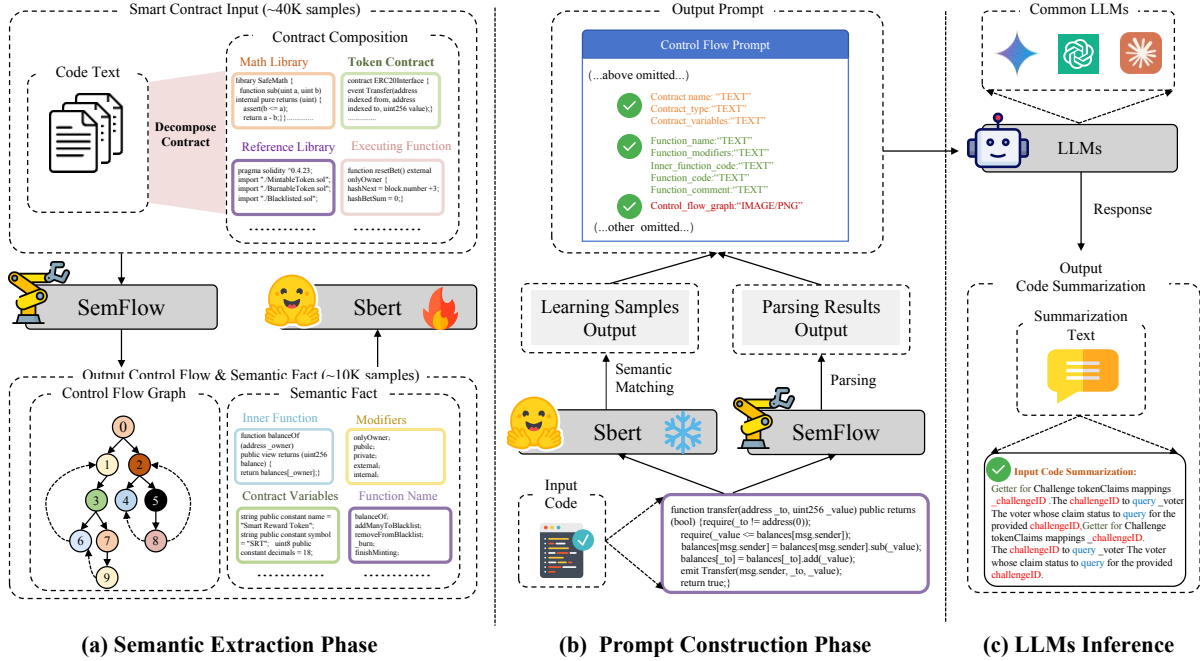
Smart Contract Input (~40K samples)

Code Text

Decompose Contract

Contract Composition

Math Library

library SafeMath { function sub(uint a, uint b) internal pure returns (uint) { assert(b <= a); return a - b;} } ..............

Token Contract

contract ERC20Interface { event Transfer(address indexed from, address indexed to, uint256 value);} ..............

Reference Library

pragma solidity ^0.4.23; import "./MintableToken.sol"; import "./BurnableToken.sol"; import "./Blacklisted.sol";

Executing Function

function resetBet() external onlyOwner { hashNext = block.number +3; hashBetSum = 0;}

..........

..........

SemFlow

Sbert

Output Control Flow & Semantic Fact (~10K samples)

Control Flow Graph

0 1 2 3 4 5 6 7 8 9

Semantic Fact

Inner Function

function balanceOf (address _owner) public view returns (uint256 balance) { return balances[_owner];}

Modifiers

onlyOwner; public; private; external; internal;

Contract Variables

string public constant name = "Smart Reward Token"; string public constant symbol = "SRT"; uint8 public constant decimals = 18;

Function Name

balanceOf; addManyToBlacklist; removeFromBlacklist; _burn; finishMinting;

..............

..............

(a) Semantic Extraction Phase

Output Prompt

Control Flow Prompt

(...above omitted...)

Contract_name: "TEXT"
Contract_type: "TEXT"
Contract_variables: "TEXT"

Function_name: "TEXT"
Function_modifiers: "TEXT"
Inner_function_code: "TEXT"
Function_code: "TEXT"
Function_comment: "TEXT"

Control_flow_graph: "IMAGE/PNG"

(...other omitted...)

Learning Samples Output

Parsing Results Output

Semantic Matching

Parsing

Sbert

SemFlow

Input Code

function transfer(address _to, uint256 _value) public returns (bool) {require(_to != address(0));
require(_value <= balances[msg.sender]);
balances[msg.sender] = balances[msg.sender].sub(_value);
balances[_to] = balances[_to].add(_value);
emit Transfer(msg.sender, _to, _value);
return true;}

(b) Prompt Construction Phase

Common LLMs

LLMs

Response

Output
Code Summarization

Summarization Text

Input Code Summarization:

Getter for Challenge tokenClaims mappings _challengeID . The challengeID to query _voter The voter whose claim status to query for the provided challengeID,Getter for Challenge tokenClaims mappings _challengeID. The challengeID to query _voter The voter whose claim status to query for the provided challengeID.

(c) LLMs Inference